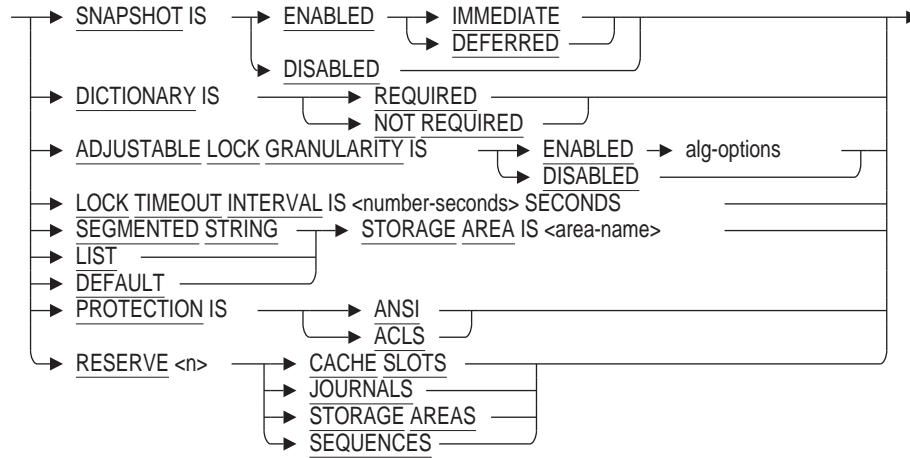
SNAPSHOT IS ENABLED IMMEDIATE
DEFERRED
DISABLED
DICTIONARY IS REQUIRED
NOT REQUIRED
ADJUSTABLE LOCK GRANULARITY IS ENABLED alg-options
DISABLED
LOCK TIMEOUT INTERVAL IS <number-seconds> SECONDS
SEGMENTED STRING STORAGE AREA IS <area-name>
LIST
DEFAULT
PROTECTION IS ANSI
ACLS
RESERVE <n> CACHE SLOTS
JOURNALS
STORAGE AREAS
SEQUENCES